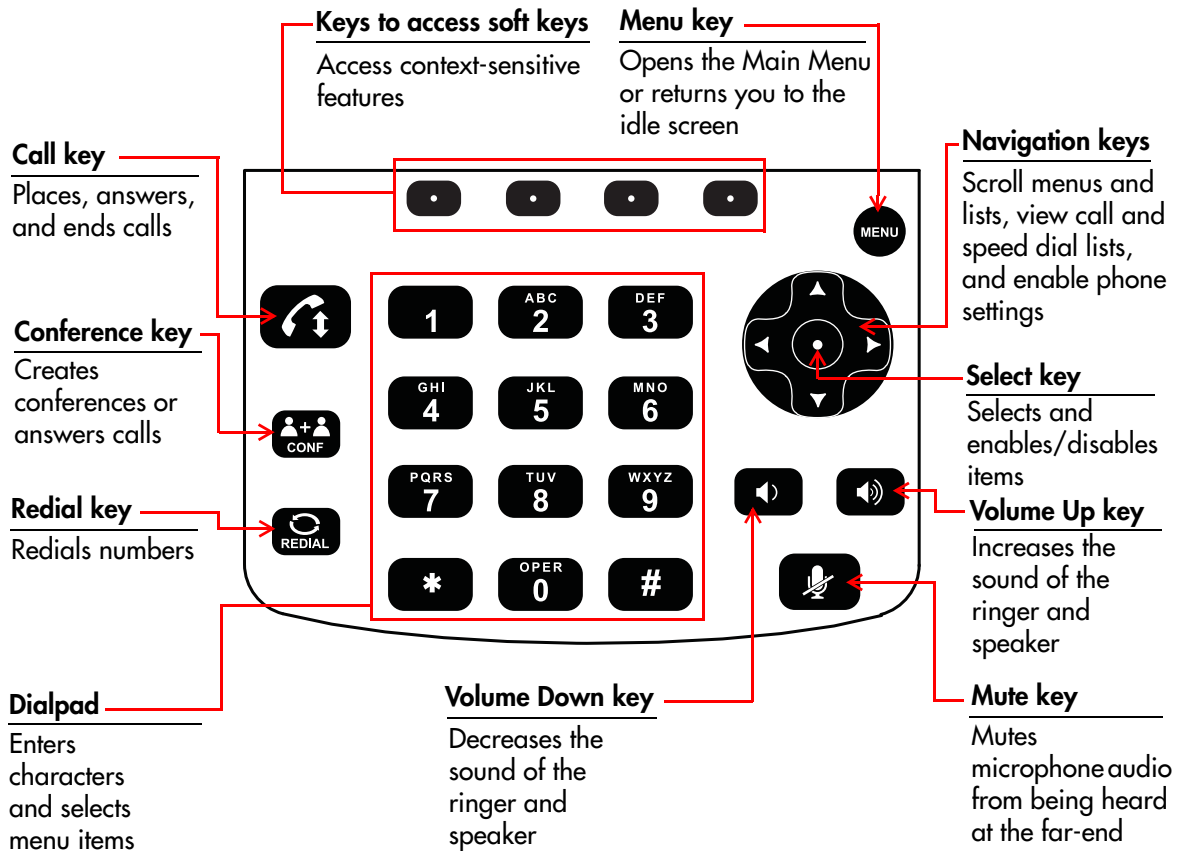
Keys to access soft keys

Access context-sensitive features

Menu key

Opens the Main Menu or returns you to the idle screen

Call key

Places, answers, and ends calls

Navigation keys

Scroll menus and lists, view call and speed dial lists, and enable phone settings

MENU

Conference key

Creates conferences or answers calls

1

ABC 2

DEF 3

GHI 4

JKL 5

MNO 6

PQRS 7

TUV 8

WXYZ 9

*

OPER 0

#

CONF

REDIAL

Select key

Selects and enables/disables items

Redial key

Redials numbers

Volume Up key

Increases the sound of the ringer and speaker

Dialpad

Enters characters and selects menu items

Volume Down key

Decreases the sound of the ringer and speaker

Mute key

Mutes microphone audio from being heard at the far-end